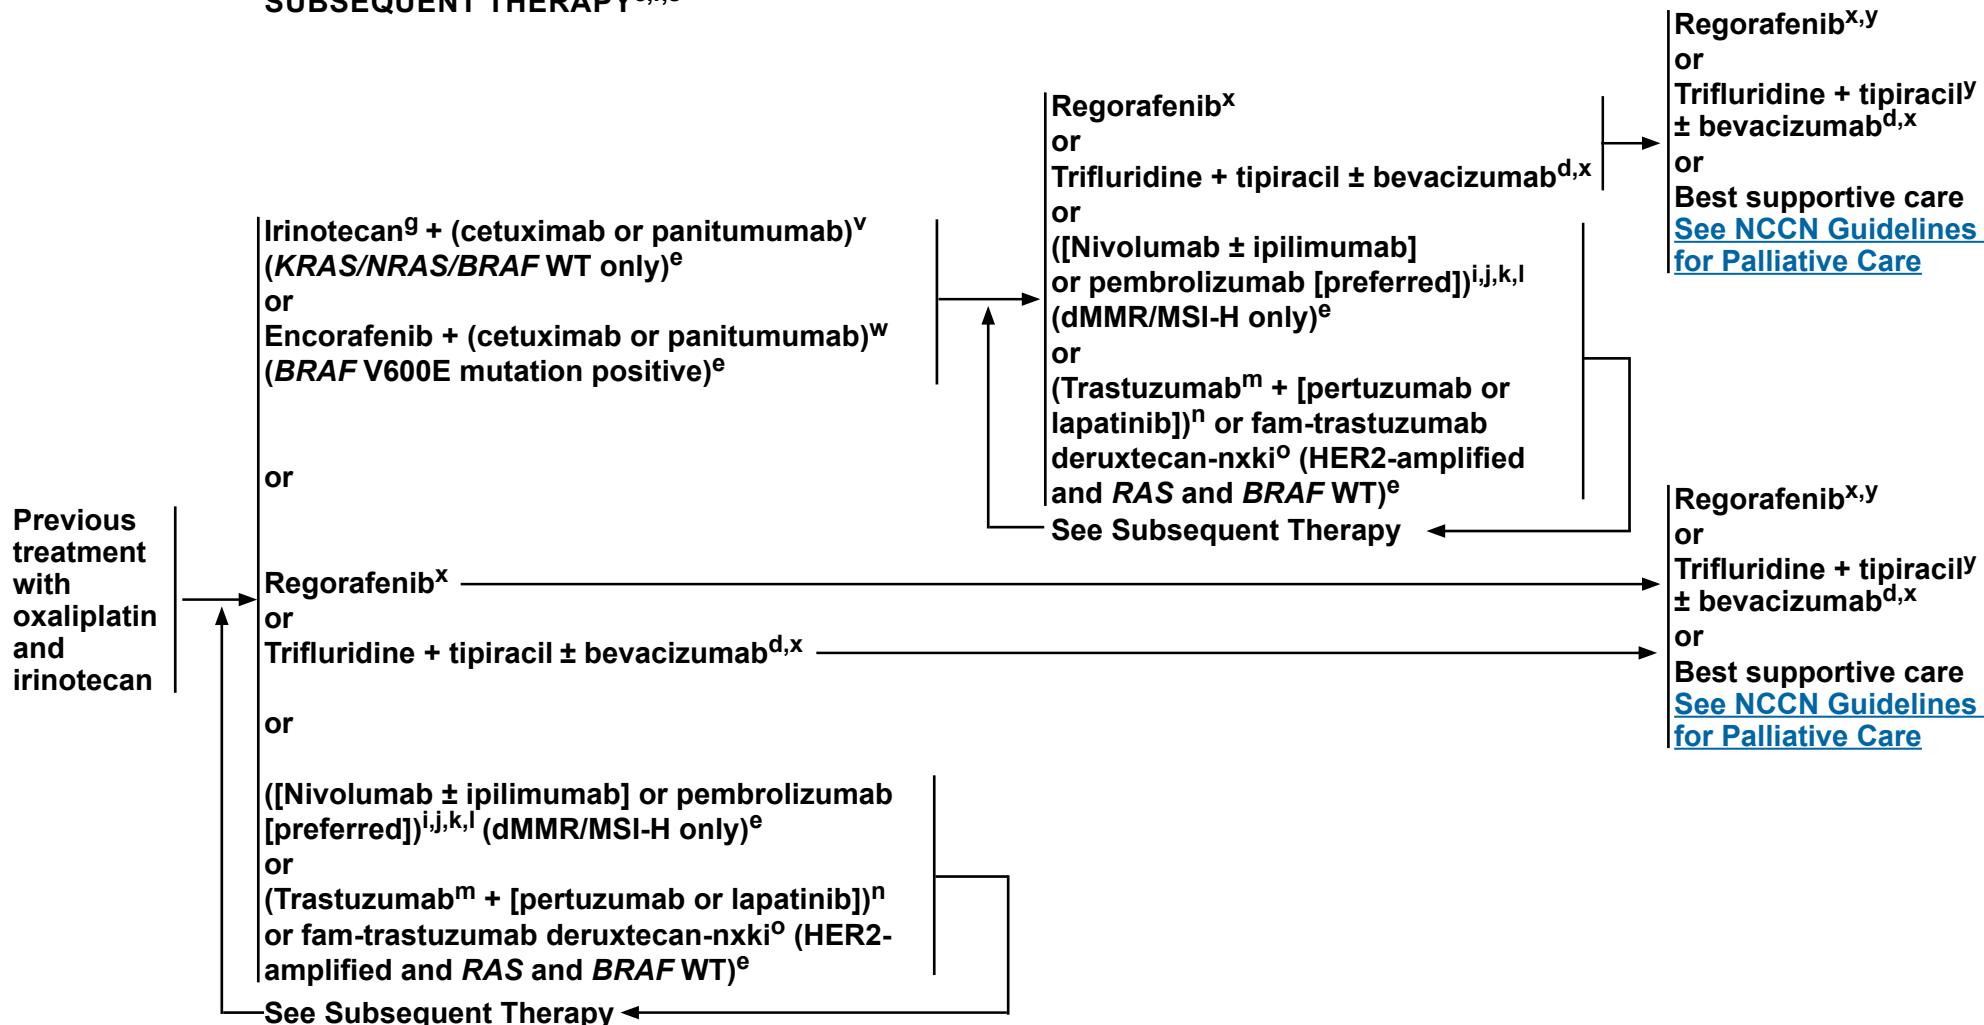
SUBSEQUENT THERAPY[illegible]

Previous treatment with oxaliplatin and irinotecan

Irinotecan$^{g}$ + (cetuximab or panitumumab)$^{v}$ (*KRAS/NRAS/BRAF* WT only)$^{e}$
or
Encorafenib + (cetuximab or panitumumab)$^{w}$ (*BRAF* V600E mutation positive)$^{e}$

or

Regorafenib$^{x}$
or
Trifluridine + tipiracil ± bevacizumab$^{d,x}$

or

([Nivolumab ± ipilimumab] or pembrolizumab [preferred])$^{i,j,k,l}$ (dMMR/MSI-H only)$^{e}$
or
(Trastuzumab$^{m}$ + [pertuzumab or lapatinib])$^{n}$ or fam-trastuzumab deruxtecan-nxki$^{o}$ (HER2-amplified and *RAS* and *BRAF* WT)$^{e}$
See Subsequent Therapy

Regorafenib$^{x}$
or
Trifluridine + tipiracil ± bevacizumab$^{d,x}$
or
([Nivolumab ± ipilimumab] or pembrolizumab [preferred])$^{i,j,k,l}$ (dMMR/MSI-H only)$^{e}$
or
(Trastuzumab$^{m}$ + [pertuzumab or lapatinib])$^{n}$ or fam-trastuzumab deruxtecan-nxki$^{o}$ (HER2-amplified and *RAS* and *BRAF* WT)$^{e}$
See Subsequent Therapy

Regorafenib$^{x,y}$
or
Trifluridine + tipiracil$^{y}$ ± bevacizumab$^{d,x}$
or
Best supportive care
See NCCN Guidelines for Palliative Care

Regorafenib$^{x,y}$
or
Trifluridine + tipiracil$^{y}$ ± bevacizumab$^{d,x}$
or
Best supportive care
See NCCN Guidelines for Palliative Care